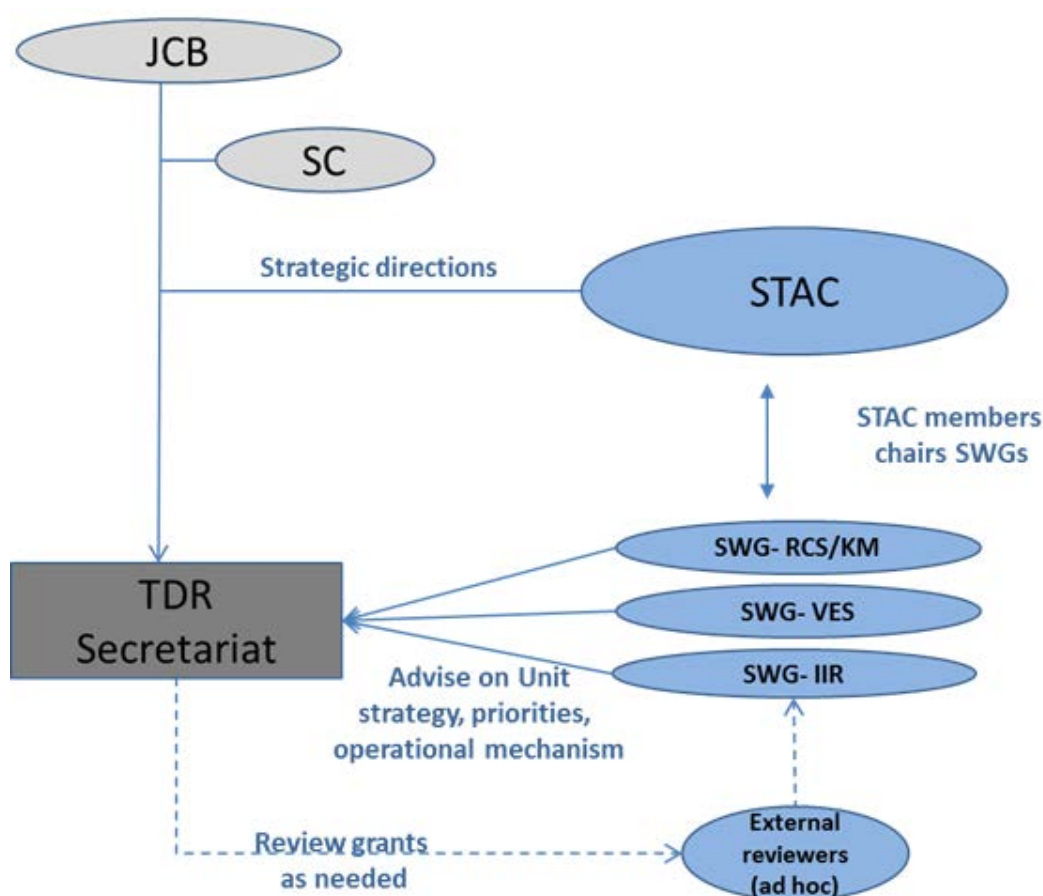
JCB

SC

Strategic directions

STAC

STAC members chairs SWGs

TDR Secretariat

SWG- RCS/KM

SWG- VES

SWG- IIR

Advise on Unit strategy, priorities, operational mechanism

Review grants as needed

External reviewers (ad hoc)